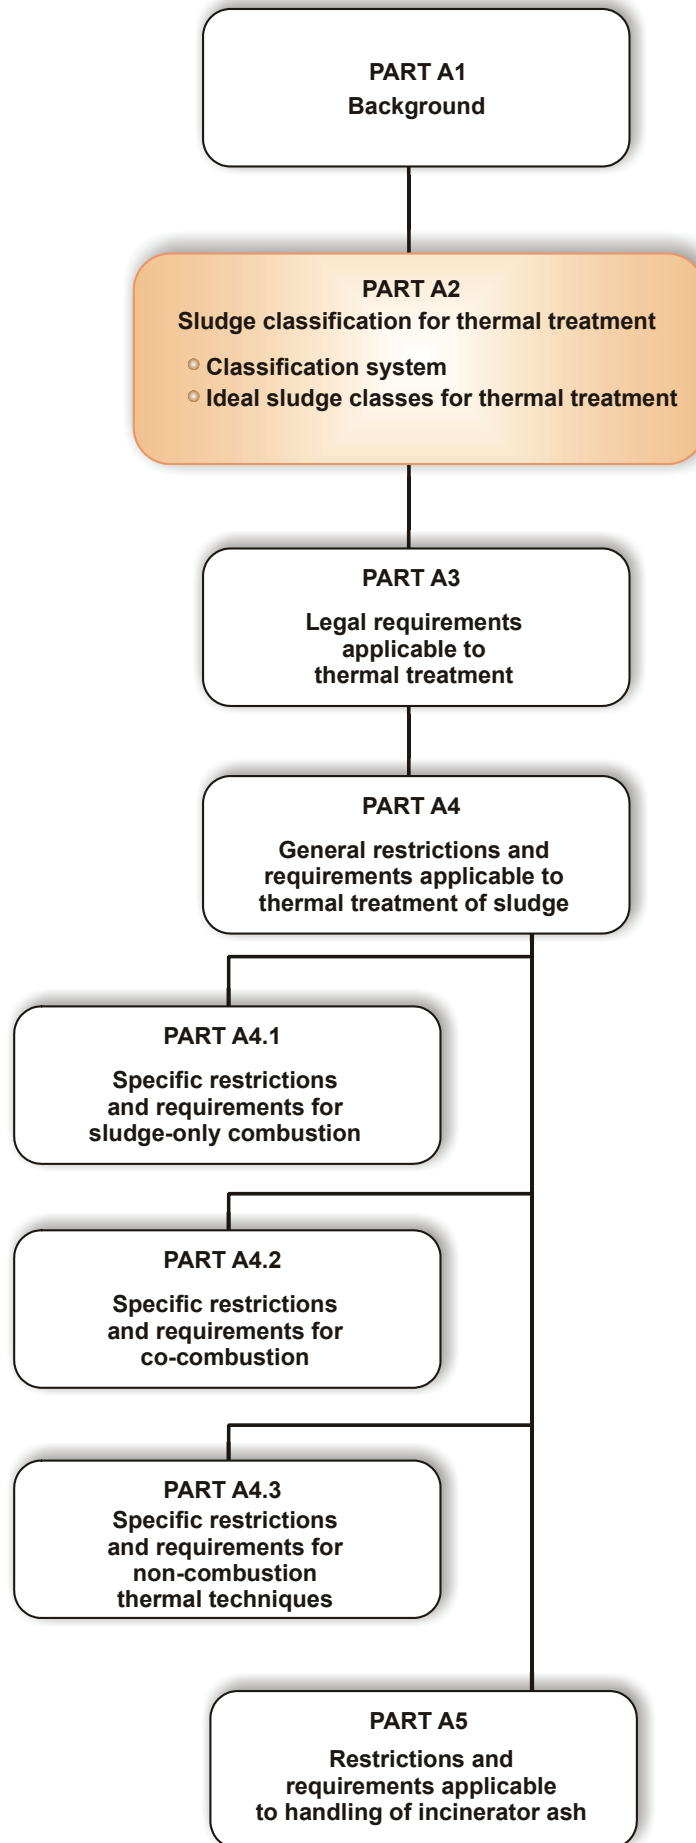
PART A1
Background

PART A2
Sludge classification for thermal treatment
- Classification system
- Ideal sludge classes for thermal treatment

PART A3
Legal requirements applicable to thermal treatment

PART A4
General restrictions and requirements applicable to thermal treatment of sludge

PART A4.1
Specific restrictions and requirements for sludge-only combustion

PART A4.2
Specific restrictions and requirements for co-combustion

PART A4.3
Specific restrictions and requirements for non-combustion thermal techniques

PART A5
Restrictions and requirements applicable to handling of incinerator ash